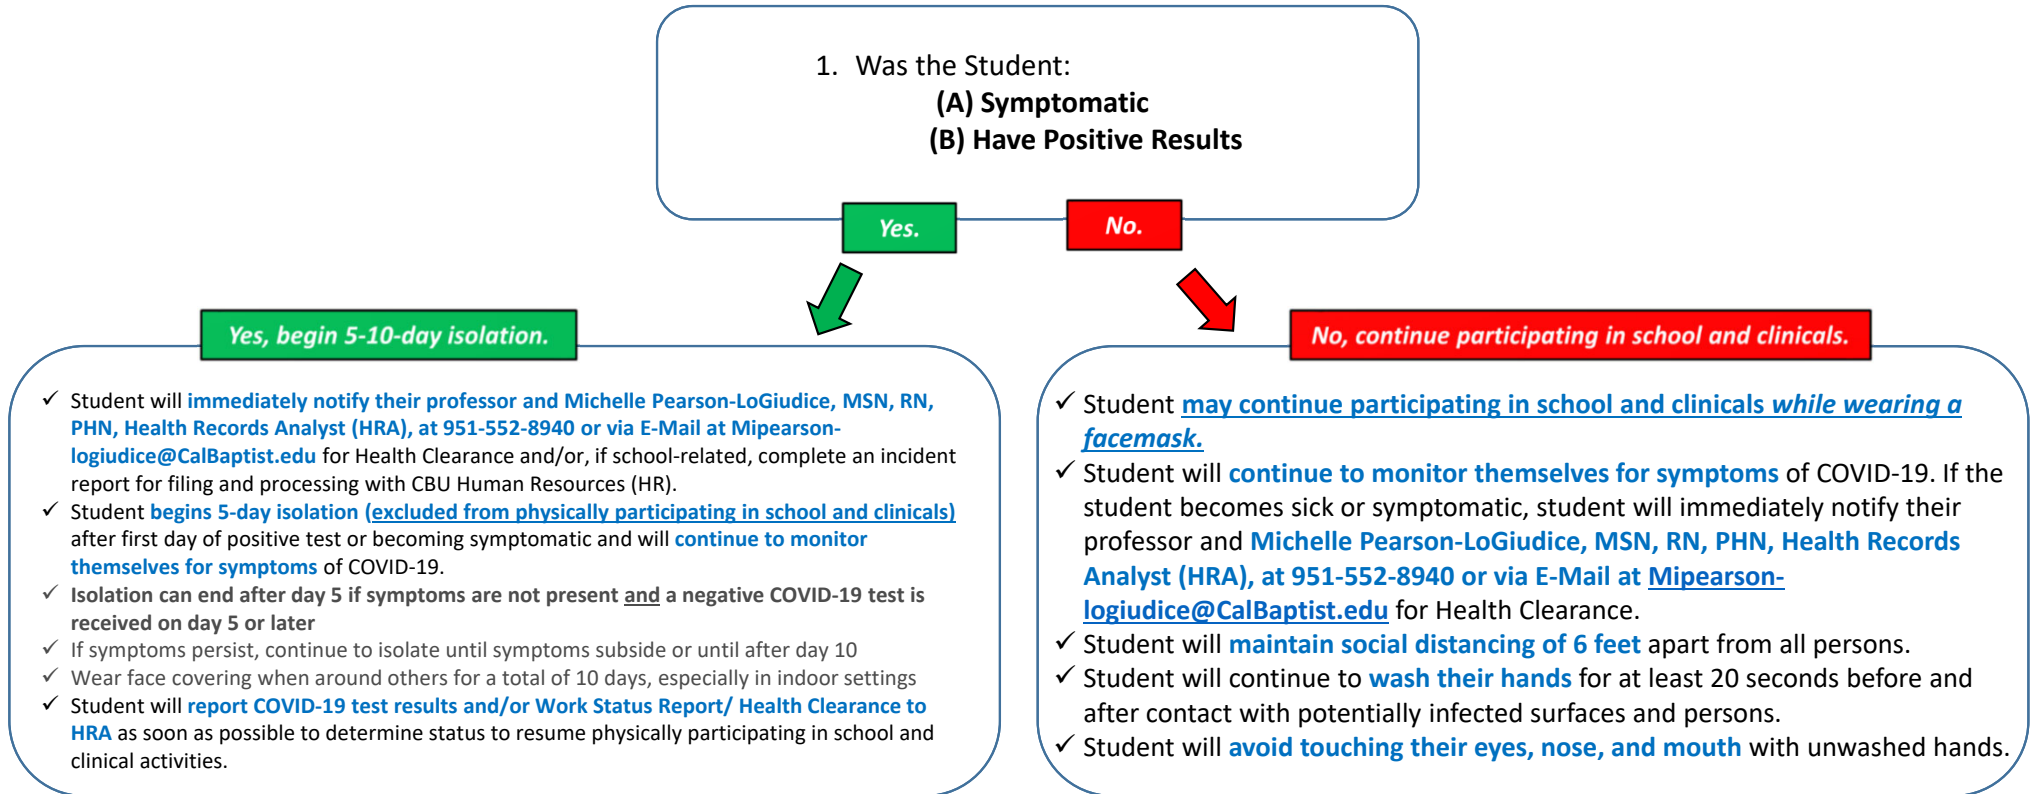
1. Was the Student:
(A) Symptomatic
(B) Have Positive Results

Yes.

No.

Yes, begin 5-10-day isolation.

✓ Student will immediately notify their professor and Michelle Pearson-LoGiudice, MSN, RN, PHN, Health Records Analyst (HRA), at 951-552-8940 or via E-Mail at Mipearson-logiudice@CalBaptist.edu for Health Clearance and/or, if school-related, complete an incident report for filing and processing with CBU Human Resources (HR).
✓ Student begins 5-day isolation (excluded from physically participating in school and clinicals) after first day of positive test or becoming symptomatic and will continue to monitor themselves for symptoms of COVID-19.
✓ Isolation can end after day 5 if symptoms are not present and a negative COVID-19 test is received on day 5 or later
✓ If symptoms persist, continue to isolate until symptoms subside or until after day 10
✓ Wear face covering when around others for a total of 10 days, especially in indoor settings
✓ Student will report COVID-19 test results and/or Work Status Report/ Health Clearance to HRA as soon as possible to determine status to resume physically participating in school and clinical activities.

No, continue participating in school and clinicals.

✓ Student may continue participating in school and clinicals while wearing a facemask.
✓ Student will continue to monitor themselves for symptoms of COVID-19. If the student becomes sick or symptomatic, student will immediately notify their professor and Michelle Pearson-LoGiudice, MSN, RN, PHN, Health Records Analyst (HRA), at 951-552-8940 or via E-Mail at Mipearson-logiudice@CalBaptist.edu for Health Clearance.
✓ Student will maintain social distancing of 6 feet apart from all persons.
✓ Student will continue to wash their hands for at least 20 seconds before and after contact with potentially infected surfaces and persons.
✓ Student will avoid touching their eyes, nose, and mouth with unwashed hands.